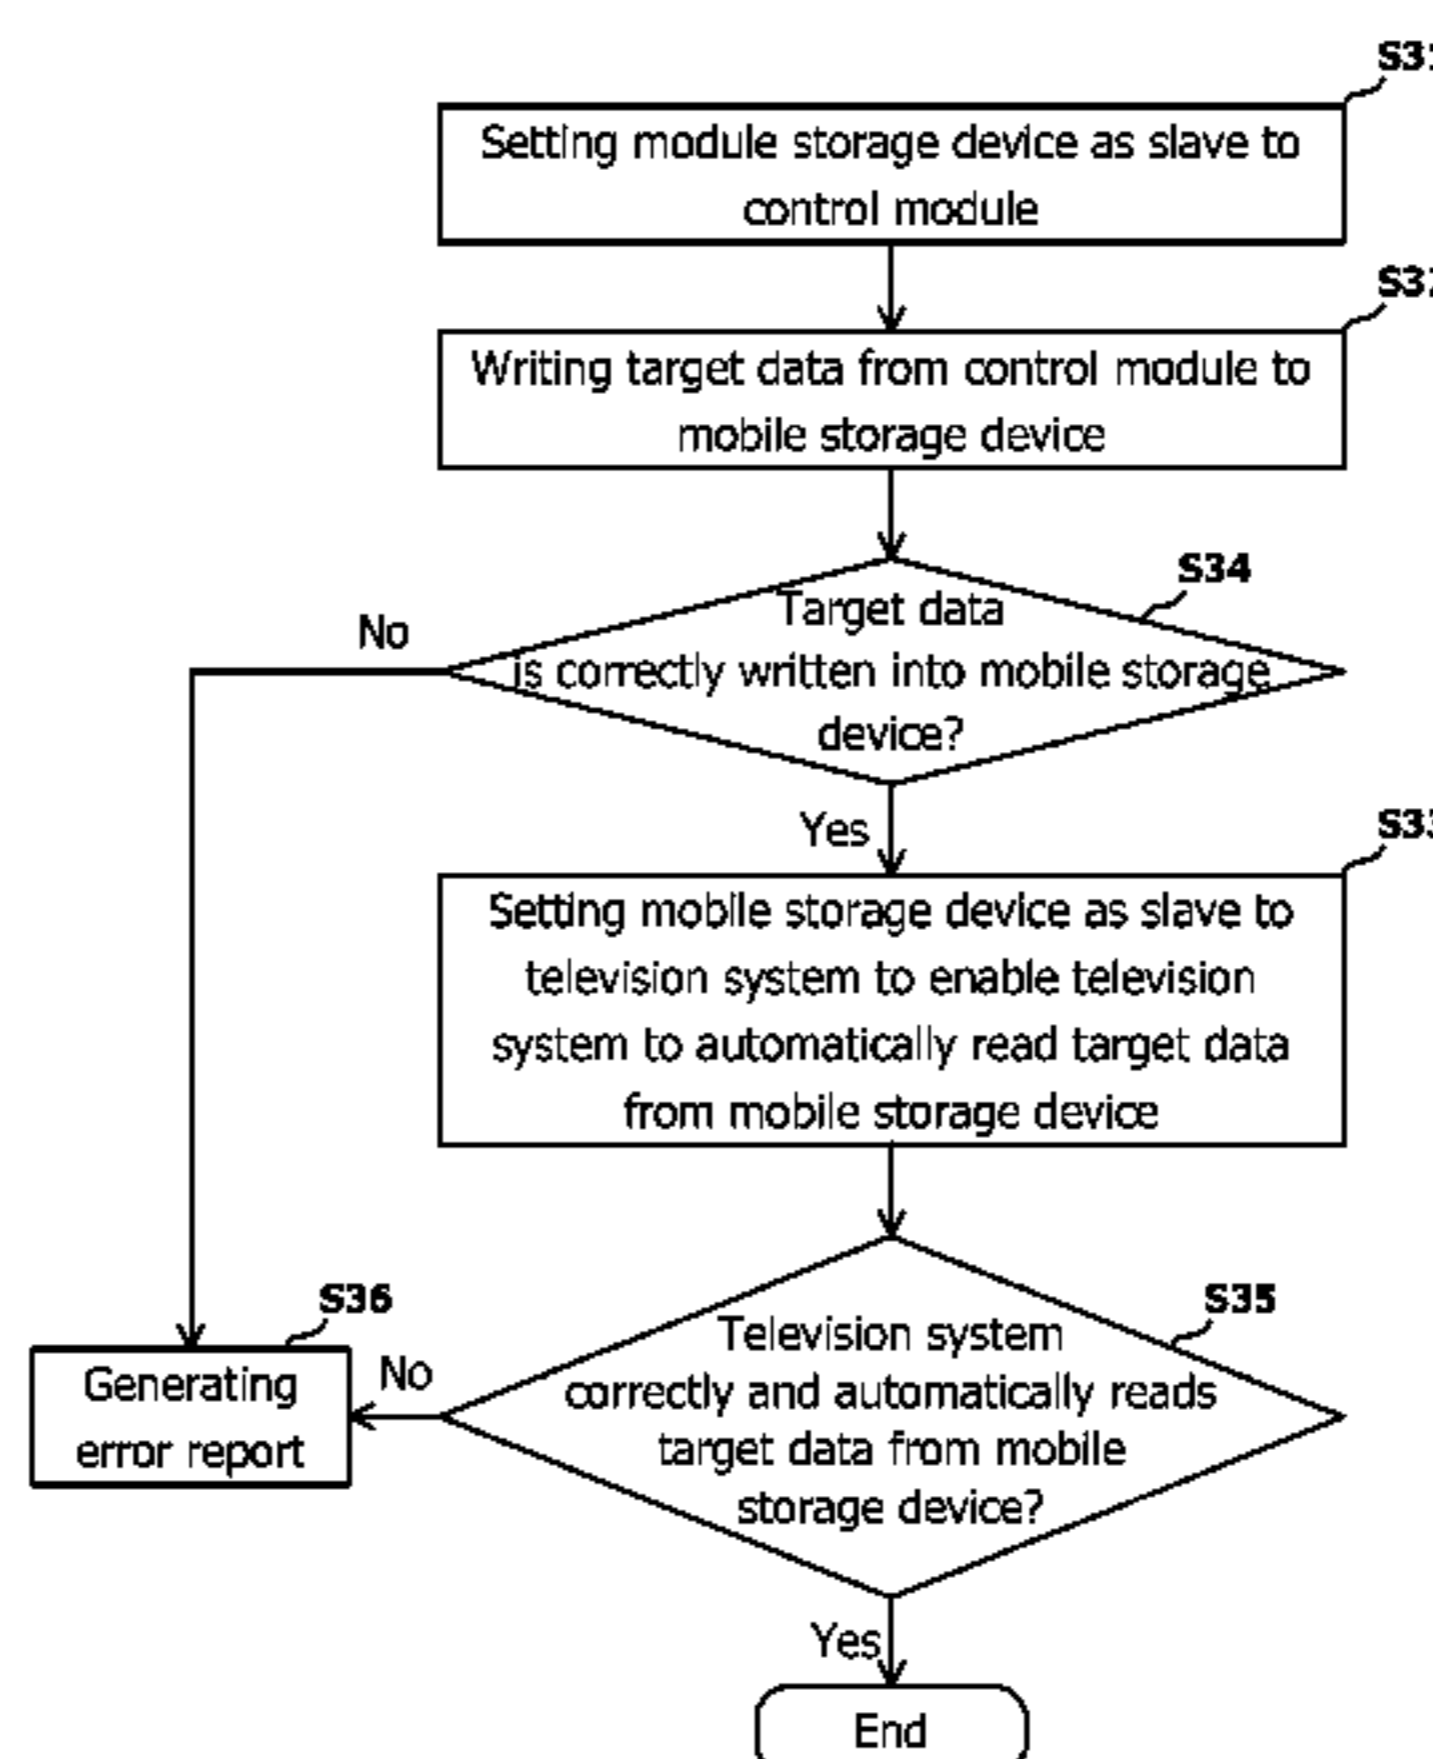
S3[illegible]

Setting module storage device as slave to control module

S3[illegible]

Writing target data from control module to mobile storage device

S34

Target data is correctly written into mobile storage device?

No

Yes

S3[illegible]

Setting mobile storage device as slave to television system to enable television system to automatically read target data from mobile storage device

S36

Generating error report

No

S35

Television system correctly and automatically reads target data from mobile storage device?

Yes

End